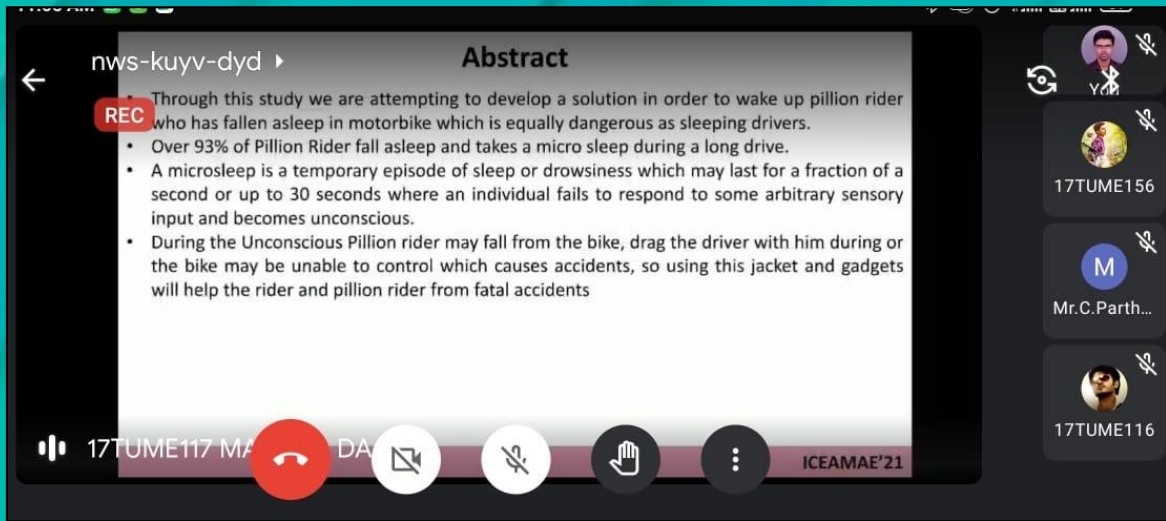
nws-kuyv-dyd

REC

Abstract

• Through this study we are attempting to develop a solution in order to wake up pillion rider who has fallen asleep in motorbike which is equally dangerous as sleeping drivers.
• Over 93% of Pillion Rider fall asleep and takes a micro sleep during a long drive.
• A microsleep is a temporary episode of sleep or drowsiness which may last for a fraction of a second or up to 30 seconds where an individual fails to respond to some arbitrary sensory input and becomes unconscious.
• During the Unconscious Pillion rider may fall from the bike, drag the driver with him during or the bike may be unable to control which causes accidents, so using this jacket and gadgets will help the rider and pillion rider from fatal accidents

ICEAMAE'21

17TUME117 MA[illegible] DA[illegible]

You

17TUME156

M

Mr.C.Parth...

17TUME116